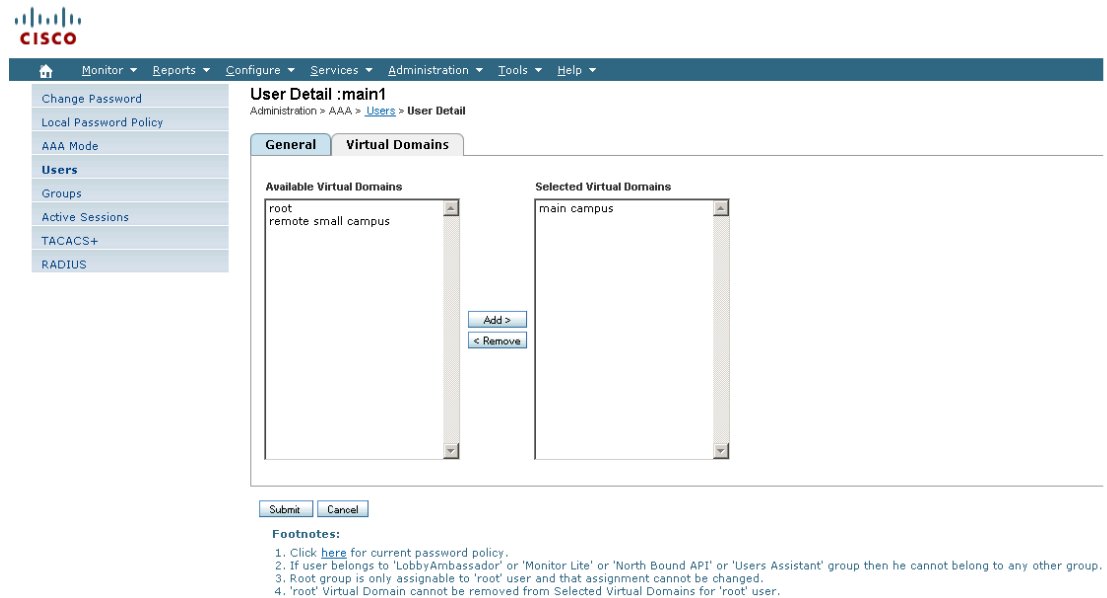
cisco

Monitor ▾ Reports ▾ Configure ▾ Services ▾ Administration ▾ Tools ▾ Help ▾

Change Password
Local Password Policy
AAA Mode
Users
Groups
Active Sessions
TACACS+
RADIUS

User Detail :main1
Administration > AAA > Users > User Detail

General
Virtual Domains

Available Virtual Domains
root
remote small campus

Add >
< Remove

Selected Virtual Domains
main campus

Submit
Cancel

Footnotes:
1. Click here for current password policy.
2. If user belongs to 'LobbyAmbassador' or 'Monitor Lite' or 'North Bound API' or 'Users Assistant' group then he cannot belong to any other group.
3. Root group is only assignable to 'root' user and that assignment cannot be changed.
4. 'root' Virtual Domain cannot be removed from Selected Virtual Domains for 'root' user.